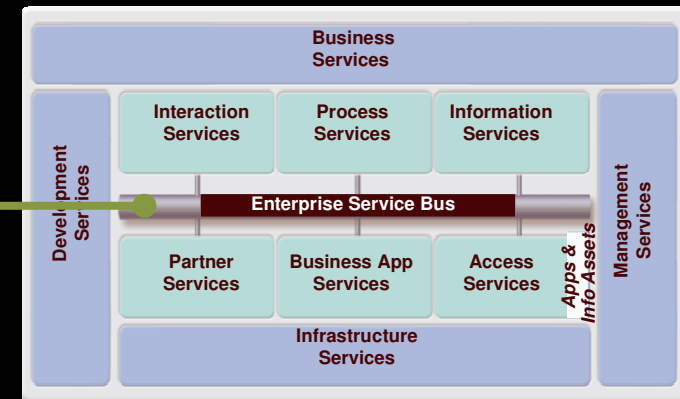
Business Services

Development Services

Interaction Services

Process Services

Information Services

Management Services

Enterprise Service Bus

Partner Services

Business App Services

Access Services

Apps & Info Assets

Infrastructure Services